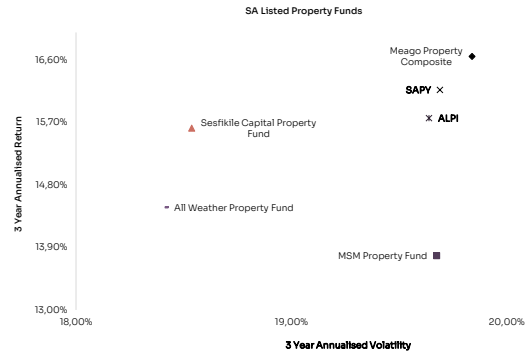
SA Listed Property Funds

3 Year Annualised Return

16,60%
15,70%
14,80%
13,90%
13,00%

Meago Property Composite
SAPY
ALPI
Sesfikile Capital Property Fund
All Weather Property Fund
MSM Property Fund

18,00%
19,00%
20,00%

3 Year Annualised Volatility